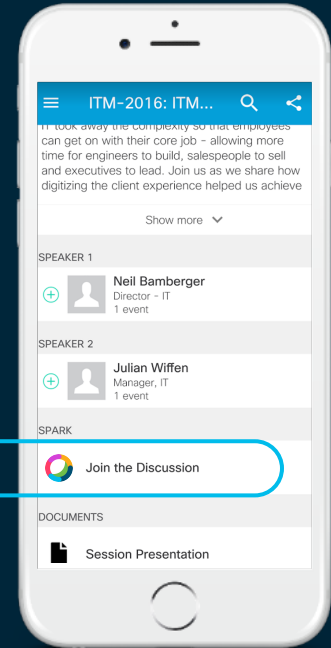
ITM-2016: ITM...

IT took away the complexity so that employees can get on with their core job - allowing more time for engineers to build, salespeople to sell and executives to lead. Join us as we share how digitizing the client experience helped us achieve

Show more

SPEAKER 1

Neil Bamberger
Director - IT
1 event

SPEAKER 2

Julian Wiffen
Manager, IT
1 event

SPARK

Join the Discussion

DOCUMENTS

Session Presentation